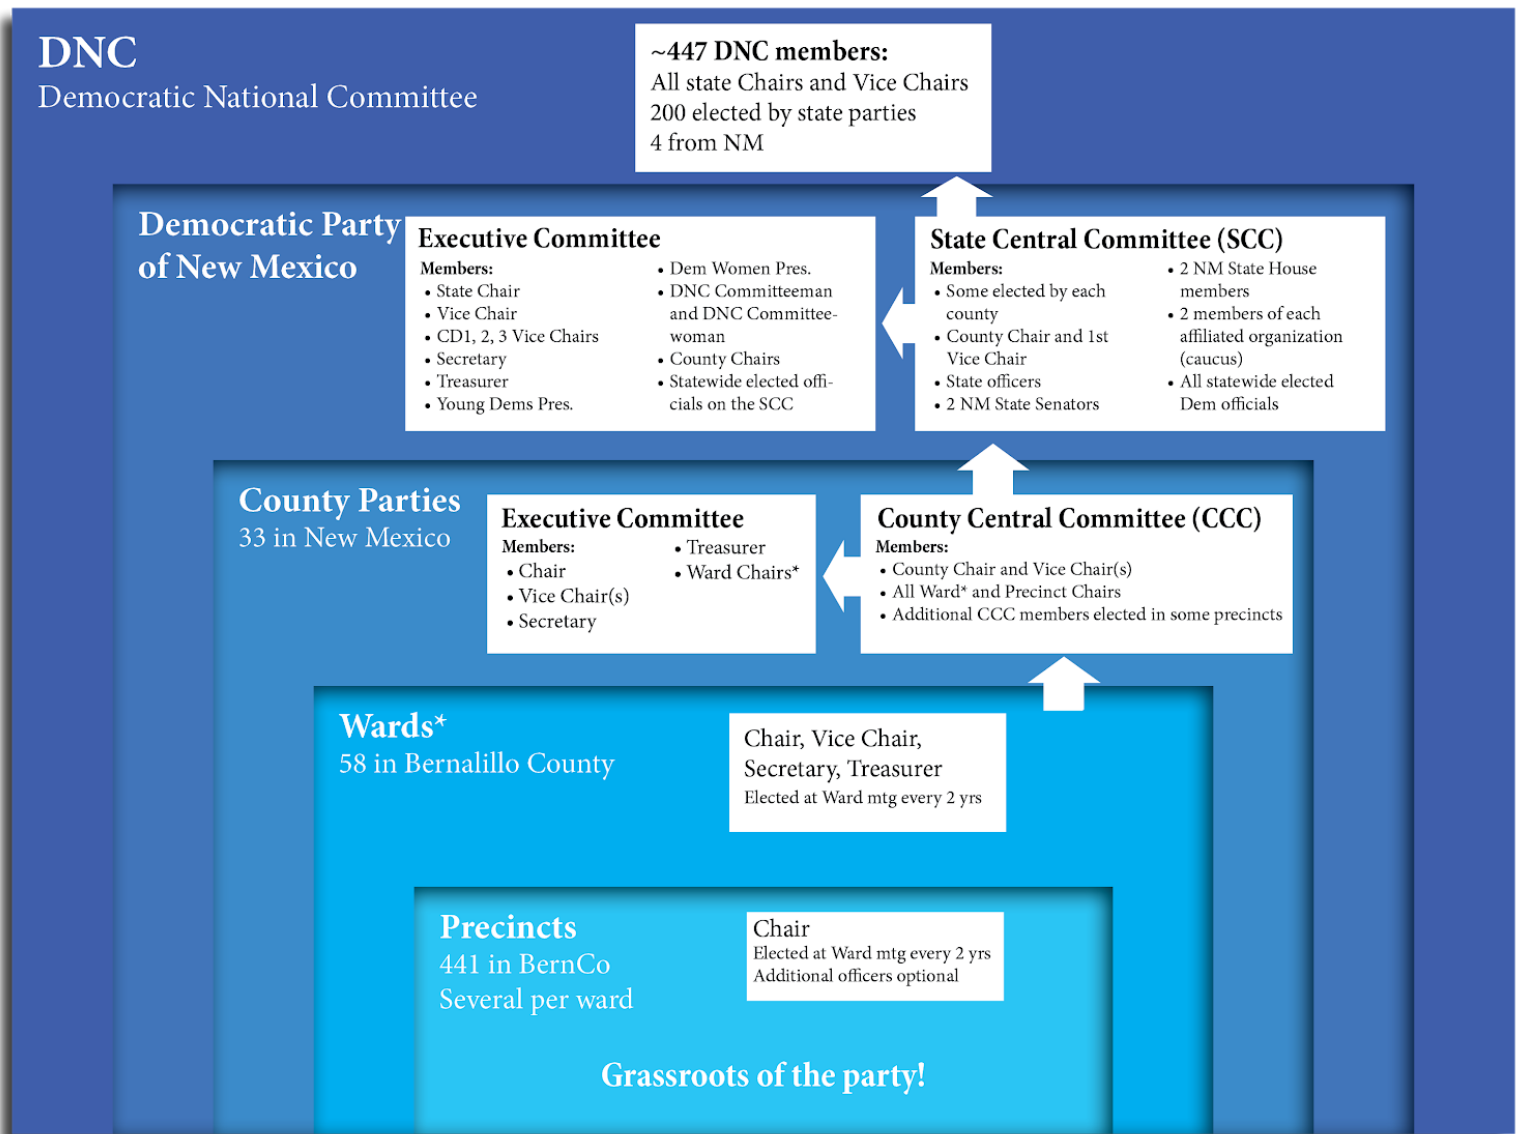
DNC
Democratic National Committee

~447 DNC members:
All state Chairs and Vice Chairs
200 elected by state parties
4 from NM

Democratic Party of New Mexico

Executive Committee
Members:
• State Chair
• Vice Chair
• CD1, 2, 3 Vice Chairs
• Secretary
• Treasurer
• Young Dems Pres.
• Dem Women Pres.
• DNC Committeeman and DNC Committeewoman
• County Chairs
• Statewide elected officials on the SCC

State Central Committee (SCC)
Members:
• Some elected by each county
• County Chair and 1st Vice Chair
• State officers
• 2 NM State Senators
• 2 NM State House members
• 2 members of each affiliated organization (caucus)
• All statewide elected Dem officials

County Parties
33 in New Mexico

Executive Committee
Members:
• Chair
• Vice Chair(s)
• Secretary
• Treasurer
• Ward Chairs*

County Central Committee (CCC)
Members:
• County Chair and Vice Chair(s)
• All Ward* and Precinct Chairs
• Additional CCC members elected in some precincts

Wards*
58 in Bernalillo County

Chair, Vice Chair, Secretary, Treasurer
Elected at Ward mtg every 2 yrs

Precincts
441 in BernCo
Several per ward

Chair
Elected at Ward mtg every 2 yrs
Additional officers optional

Grassroots of the party!